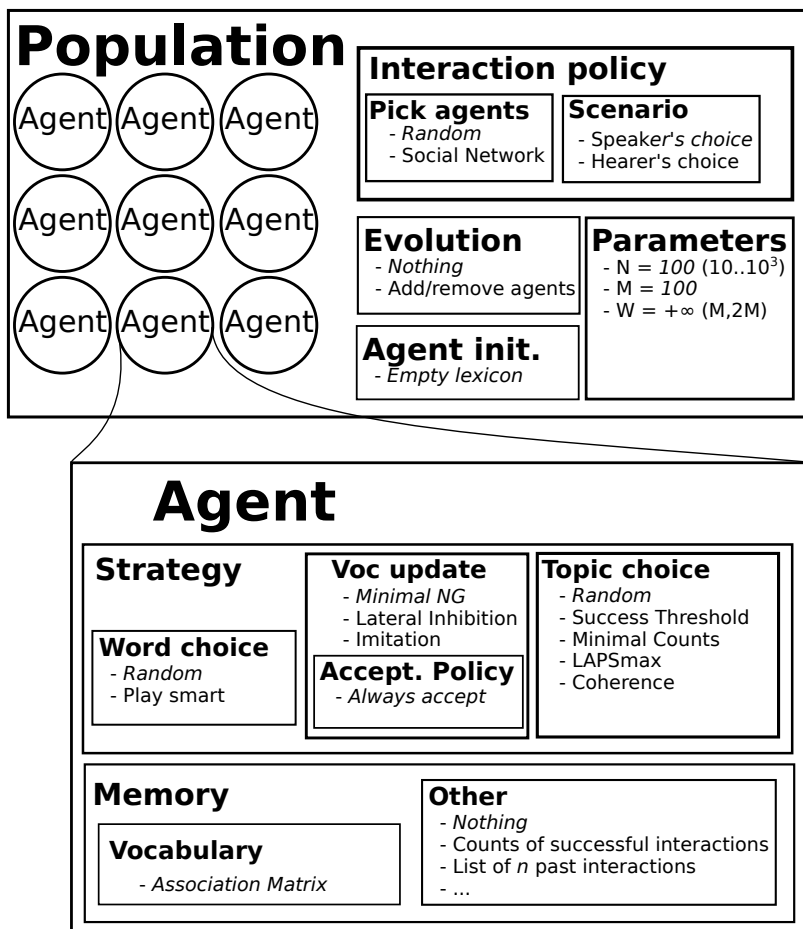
Population

Agent Agent Agent
Agent Agent Agent
Agent Agent Agent

Interaction policy

Pick agents
- *Random*
- Social Network

Scenario
- Speaker's *choice*
- Hearer's choice

Evolution
- *Nothing*
- Add/remove agents

Parameters
- N = *100* (10..$10^3$)
- M = *100*
- W = +∞ (M,2M)

Agent init.
- *Empty lexicon*

Agent

Strategy

Word choice
- *Random*
- Play smart

Voc update
- *Minimal NG*
- Lateral Inhibition
- Imitation

Accept. Policy
- *Always accept*

Topic choice
- *Random*
- Success Threshold
- Minimal Counts
- LAPSmax
- Coherence

Memory

Vocabulary
- *Association Matrix*

Other
- *Nothing*
- Counts of successful interactions
- List of *n* past interactions
- ...